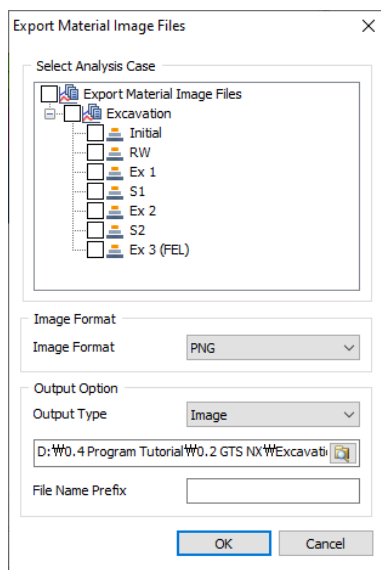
Export Material Image Files
X

Select Analysis Case

Export Material Image Files
Excavation
Initial
RW
Ex 1
S1
Ex 2
S2
Ex 3 (FEL)

Image Format

Image Format
PNG

Output Option

Output Type
Image

D:₩0.4 Program Tutorial₩0.2 GTS NX₩Excavatio

File Name Prefix

OK
Cancel